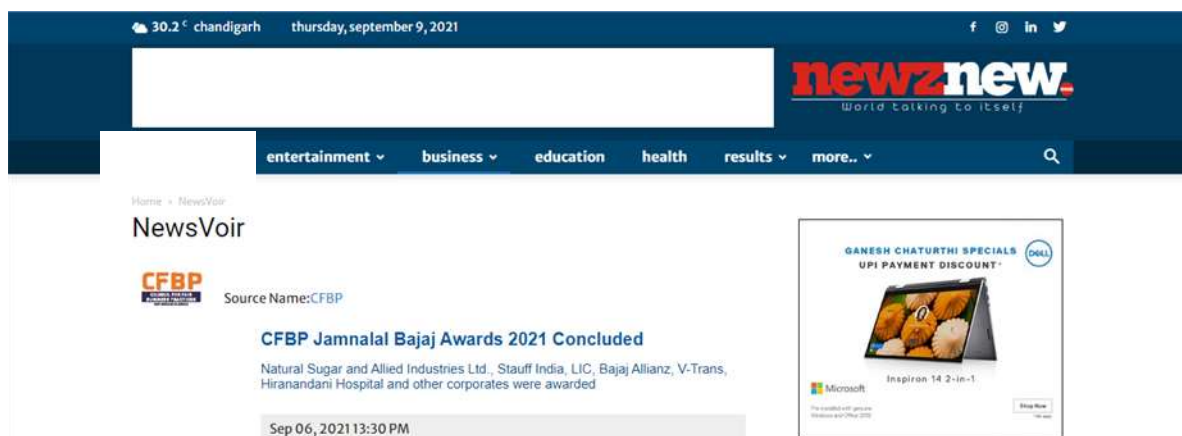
30.2 °c chandigarh thursday, september 9, 2021

f in

newznew
World talking to itself

entertainment business education health results more..

Home » NewsVoir

NewsVoir

CFBP

Source Name:CFBP

CFBP Jamnalal Bajaj Awards 2021 Concluded

Natural Sugar and Allied Industries Ltd., Stauff India, LIC, Bajaj Allianz, V-Trans, Hiranandani Hospital and other corporates were awarded

Sep 06, 2021 13:30 PM

GANESH CHATURTHI SPECIALS
UPI PAYMENT DISCOUNT*
DELL

Inspiron 14 2-in-1

Microsoft

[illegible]

Shop Now